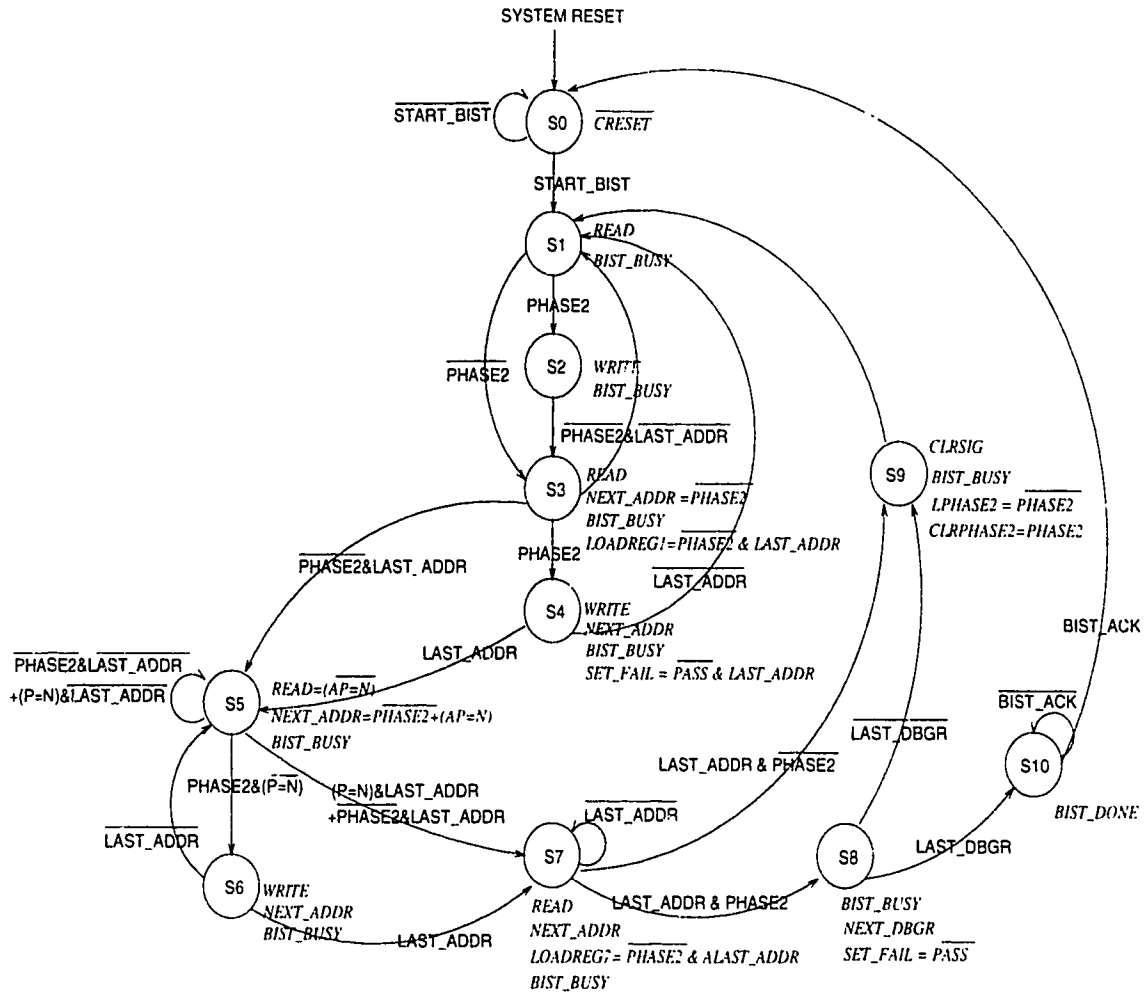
SYSTEM RESET

$\overline{\text{START\_BIST}}$

S0 $\overline{CRESET}$

START_BIST

S1 READ BIST_BUSY

PHASE2

$\overline{\text{PHASE2}}$

S2 WRITE BIST_BUSY

$\overline{\text{PHASE2}}$&$\overline{\text{LAST\_ADDR}}$

S3 READ
NEXT_ADDR = $\overline{PHASE2}$
BIST_BUSY
LOADREG1 = $\overline{PHASE2}$ & LAST_ADDR

PHASE2

$\overline{\text{LAST\_ADDR}}$

$\overline{\text{PHASE2}}$&LAST_ADDR

S4 WRITE
NEXT_ADDR
BIST_BUSY
SET_FAIL = $\overline{PASS}$ & LAST_ADDR

LAST_ADDR

$\overline{\text{PHASE2}}$&$\overline{\text{LAST\_ADDR}}$
+(P=N)&$\overline{\text{LAST\_ADDR}}$

S5 READ = $\overline{(AP=N)}$
NEXT_ADDR = $\overline{PHASE2}$+(AP=N)
BIST_BUSY

PHASE2&$\overline{\text{(P=N)}}$

$\overline{\text{LAST\_ADDR}}$

(P=N)&LAST_ADDR
+$\overline{\text{PHASE2}}$&LAST_ADDR

S6 WRITE
NEXT_ADDR
BIST_BUSY

LAST_ADDR

S7 $\overline{\text{LAST\_ADDR}}$
READ
NEXT_ADDR
LOADREG7 = $\overline{PHASE2}$ & ALAST_ADDR
BIST_BUSY

LAST_ADDR & $\overline{\text{PHASE2}}$

LAST_ADDR & PHASE2

S9 CLRSIG
BIST_BUSY
LPHASE2 = $\overline{PHASE2}$
CLRPHASE2=PHASE2

$\overline{\text{LAST\_DBGR}}$

S8 BIST_BUSY
NEXT_DBGR
SET_FAIL = $\overline{PASS}$

LAST_DBGR

BIST_ACK

$\overline{\text{BIST\_ACK}}$

S10

BIST_DONE